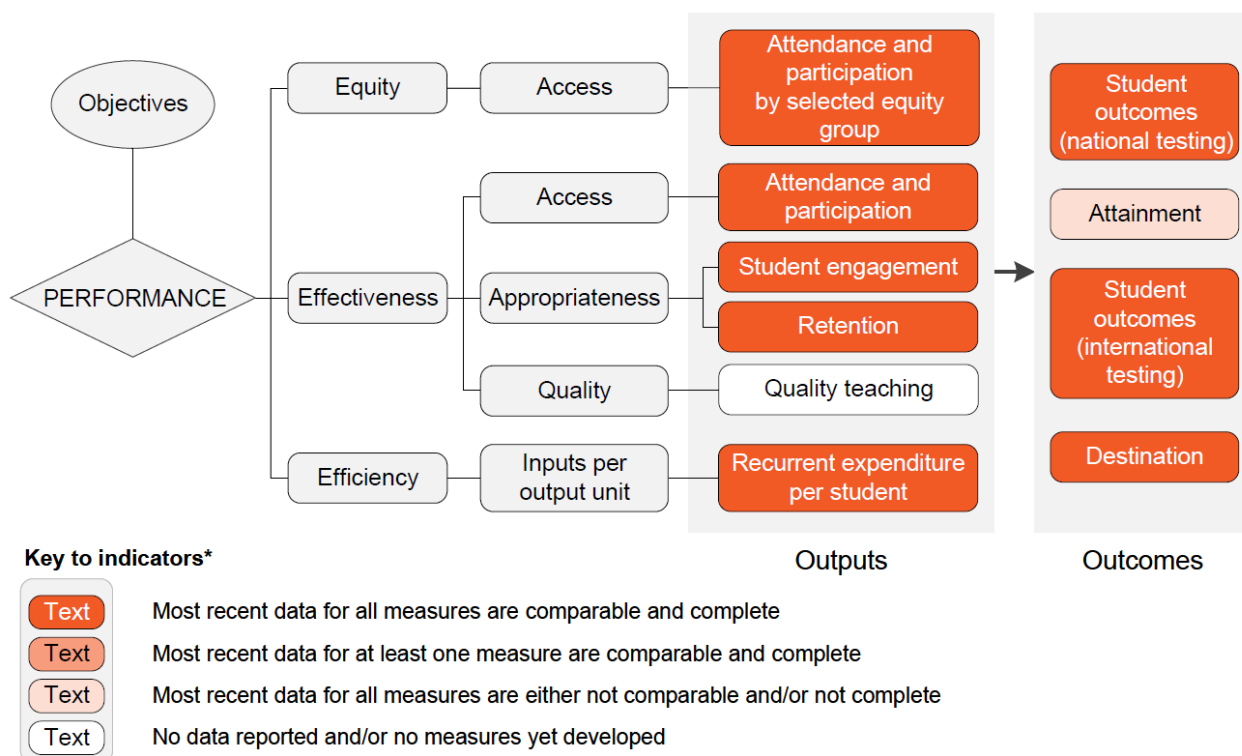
Objectives

PERFORMANCE

Equity

Access

Attendance and participation by selected equity group

Effectiveness

Access

Attendance and participation

Appropriateness

Student engagement

Retention

Quality

Quality teaching

Efficiency

Inputs per output unit

Recurrent expenditure per student

Student outcomes (national testing)

Attainment

Student outcomes (international testing)

Destination

Outputs

Outcomes

Key to indicators*

Text Most recent data for all measures are comparable and complete

Text Most recent data for at least one measure are comparable and complete

Text Most recent data for all measures are either not comparable and/or not complete

Text No data reported and/or no measures yet developed